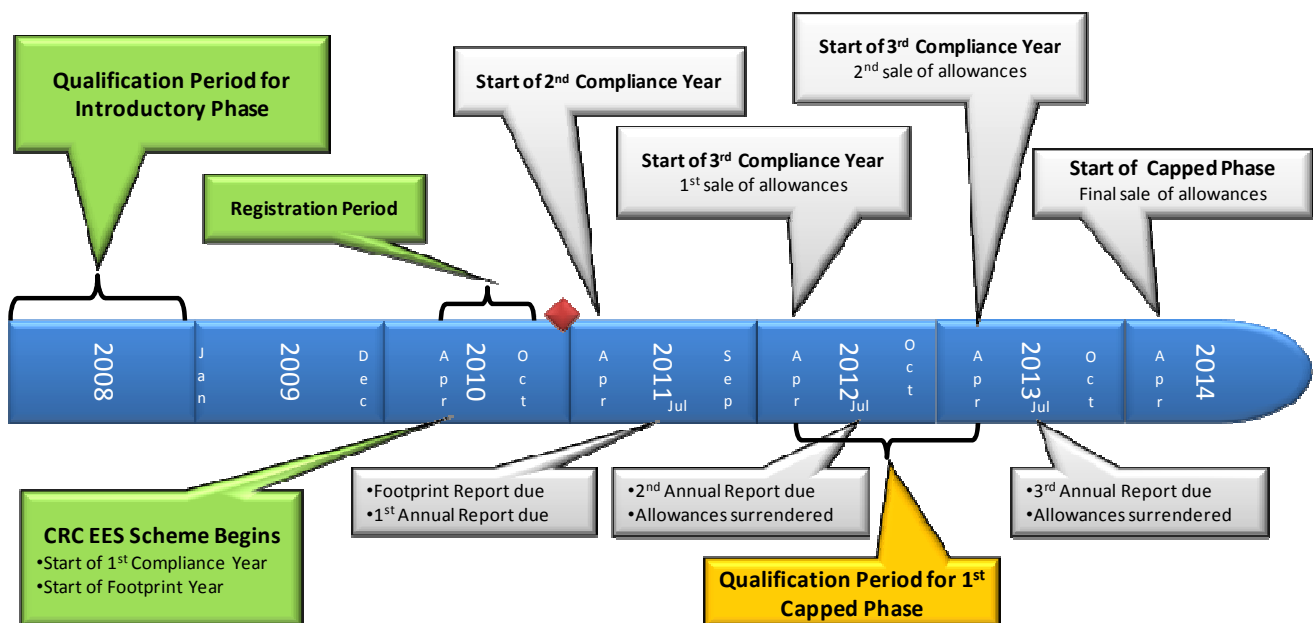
Qualification Period for Introductory Phase

Registration Period

Start of 2$^{nd}$ Compliance Year

Start of 3$^{rd}$ Compliance Year
1$^{st}$ sale of allowances

Start of 3$^{rd}$ Compliance Year
2$^{nd}$ sale of allowances

Start of Capped Phase
Final sale of allowances

2008

Jan

2009

Dec

Apr

2010

Oct

Apr

2011

Jul

Sep

Apr

2012

Jul

Oct

Apr

2013

Jul

Oct

Apr

2014

•Footprint Report due
•1$^{st}$ Annual Report due

•2$^{nd}$ Annual Report due
•Allowances surrendered

•3$^{rd}$ Annual Report due
•Allowances surrendered

CRC EES Scheme Begins
•Start of 1$^{st}$ Compliance Year
•Start of Footprint Year

Qualification Period for 1$^{st}$ Capped Phase